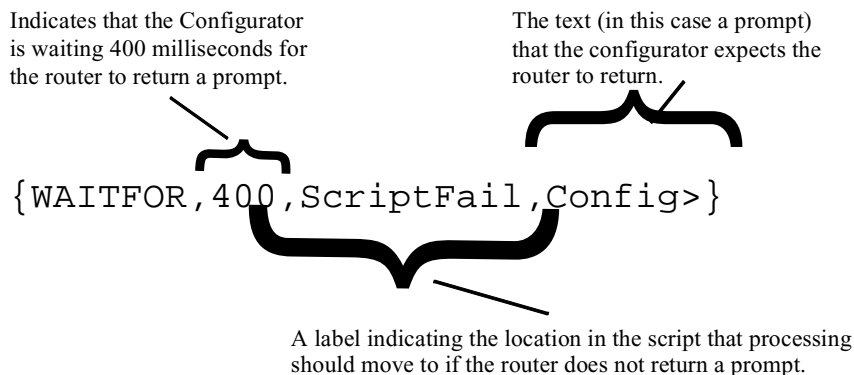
Indicates that the Configurator is waiting 400 milliseconds for the router to return a prompt.

The text (in this case a prompt) that the configurator expects the router to return.

{WAITFOR,400,ScriptFail,Config>}

A label indicating the location in the script that processing should move to if the router does not return a prompt.